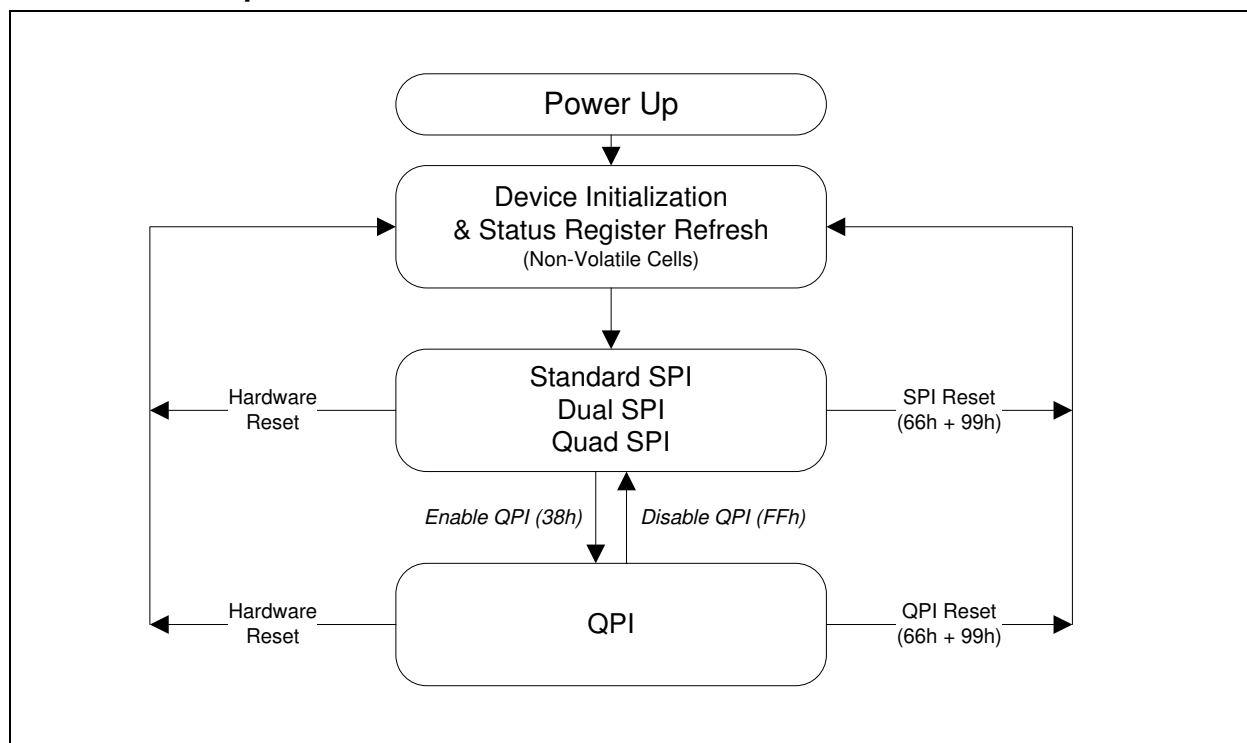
Power Up

Device Initialization
& Status Register Refresh
(Non-Volatile Cells)

Hardware Reset

Standard SPI
Dual SPI
Quad SPI

SPI Reset (66h + 99h)

Enable QPI (38h)

Disable QPI (FFh)

Hardware Reset

QPI

QPI Reset (66h + 99h)